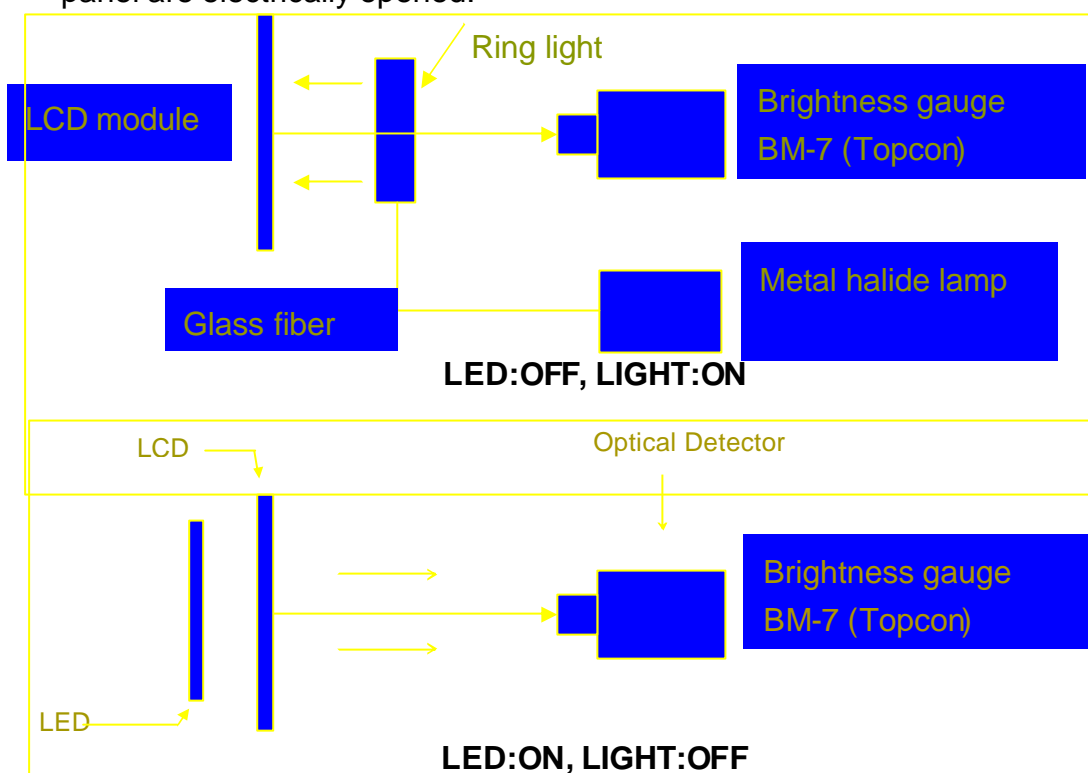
panel are electrically opened.

Ring light

LCD module

Brightness gauge
BM-7 (Topcon)

Metal halide lamp

Glass fiber

LED:OFF, LIGHT:ON

LCD

Optical Detector

Brightness gauge
BM-7 (Topcon)

LED

LED:ON, LIGHT:OFF